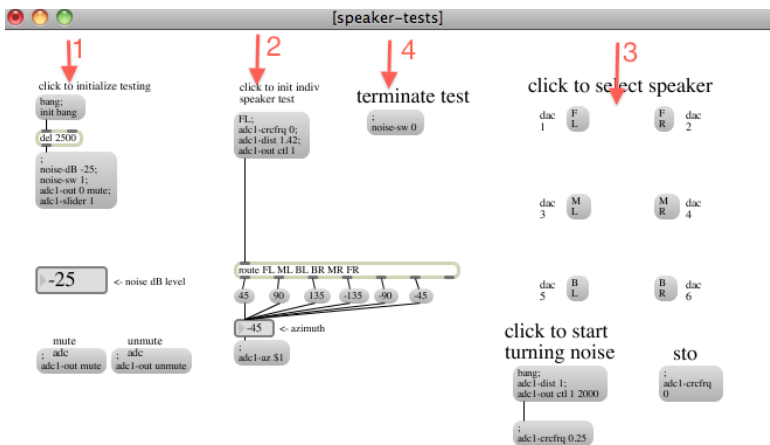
[speaker-tests]

1
click to initialize testing
bang;
init bang
del 2500
;
noise-dB -25;
noise-sw 1;
adc1-out 0 mute;
adc1-slider 1

-25 <- noise dB level

mute
; adc
adc1-out mute

unmute
; adc
adc1-out unmute

2
click to init indiv speaker test
FL;
adc1-crcfrq 0;
adc1-dist 1.42;
adc1-out ctl 1

route FL ML BL BR MR FR
45 90 135 -135 -90 -45
-45 <- azimuth
;
adc1-az $1

4
terminate test
;
noise-sw 0

3
click to select speaker
dac 1 F L
F R dac 2
dac 3 M L
M R dac 4
dac 5 B L
B R dac 6

click to start turning noise
bang;
adc1-dist 1;
adc1-out ctl 1 2000
;
adc1-crcfrq 0.25

sto
;
adc1-crcfrq 0